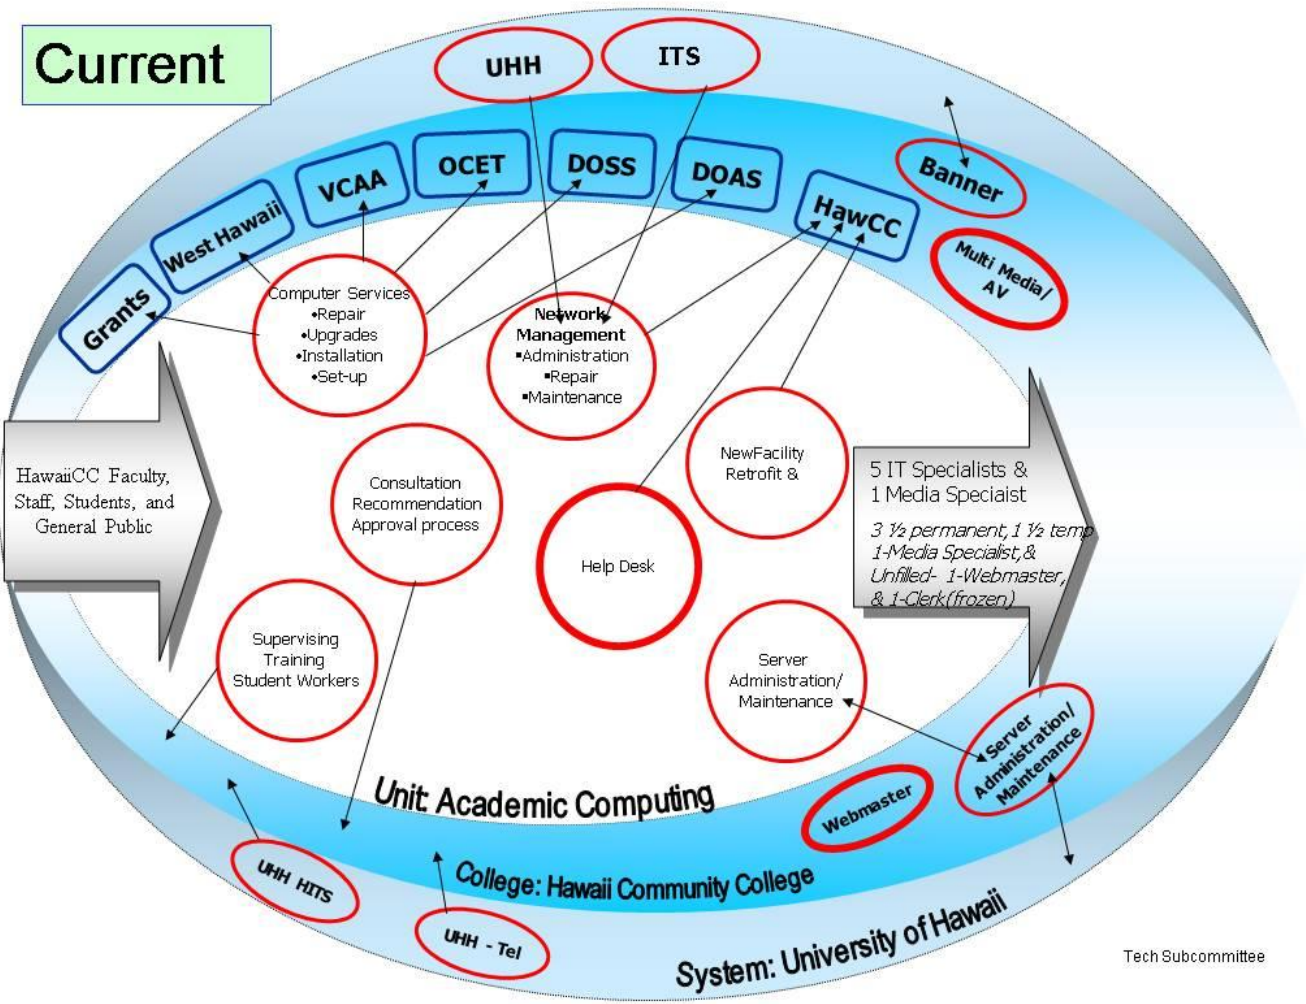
Current

UHH

ITS

Grants

West Hawaii

VCAA

OCET

DOSS

DOAS

HawCC

Banner

Multi Media/ AV

Computer Services
•Repair
•Upgrades
•Installation
•Set-up

Network Management
▪Administration
▪Repair
▪Maintenance

HawaiiCC Faculty, Staff, Students, and General Public

Consultation Recommendation Approval process

NewFacility Retrofit &

5 IT Specialists & 1 Media Speciaist

3 ½ permanent, 1 ½ temp
1-Media Specialist, &
Unfilled- 1-Webmaster,
& 1-Clerk(frozen)

Help Desk

Supervising Training Student Workers

Server Administration/ Maintenance

Unit: Academic Computing

Webmaster

Server Administration/ Maintenance

UHH HITS

College: Hawaii Community College

UHH - Tel

System: University of Hawaii

Tech Subcommittee